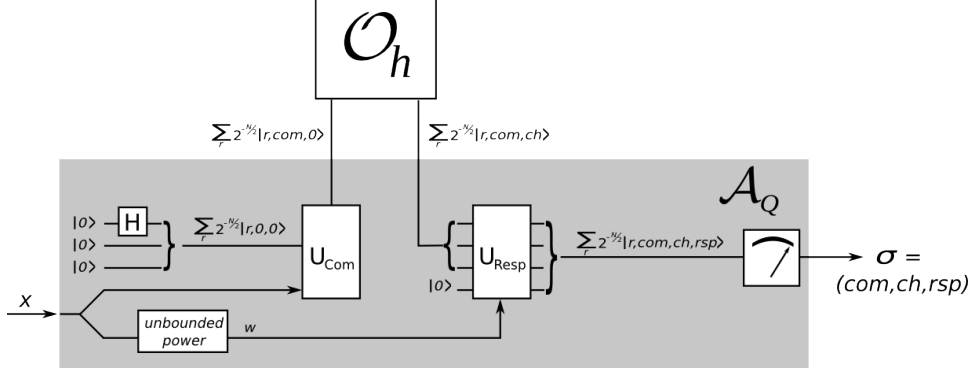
$\mathcal{O}_h$

$\sum_r 2^{-N/2}|r,com,0\rangle$

$\sum_r 2^{-N/2}|r,com,ch\rangle$

$\mathcal{A}_Q$

$|0\rangle$ H

$|0\rangle$

$|0\rangle$

$\sum_r 2^{-N/2}|r,0,0\rangle$

$U_{Com}$

$U_{Resp}$

$|0\rangle$

$\sum_r 2^{-N/2}|r,com,ch,rsp\rangle$

$\sigma$ = (com,ch,rsp)

x

unbounded power

w